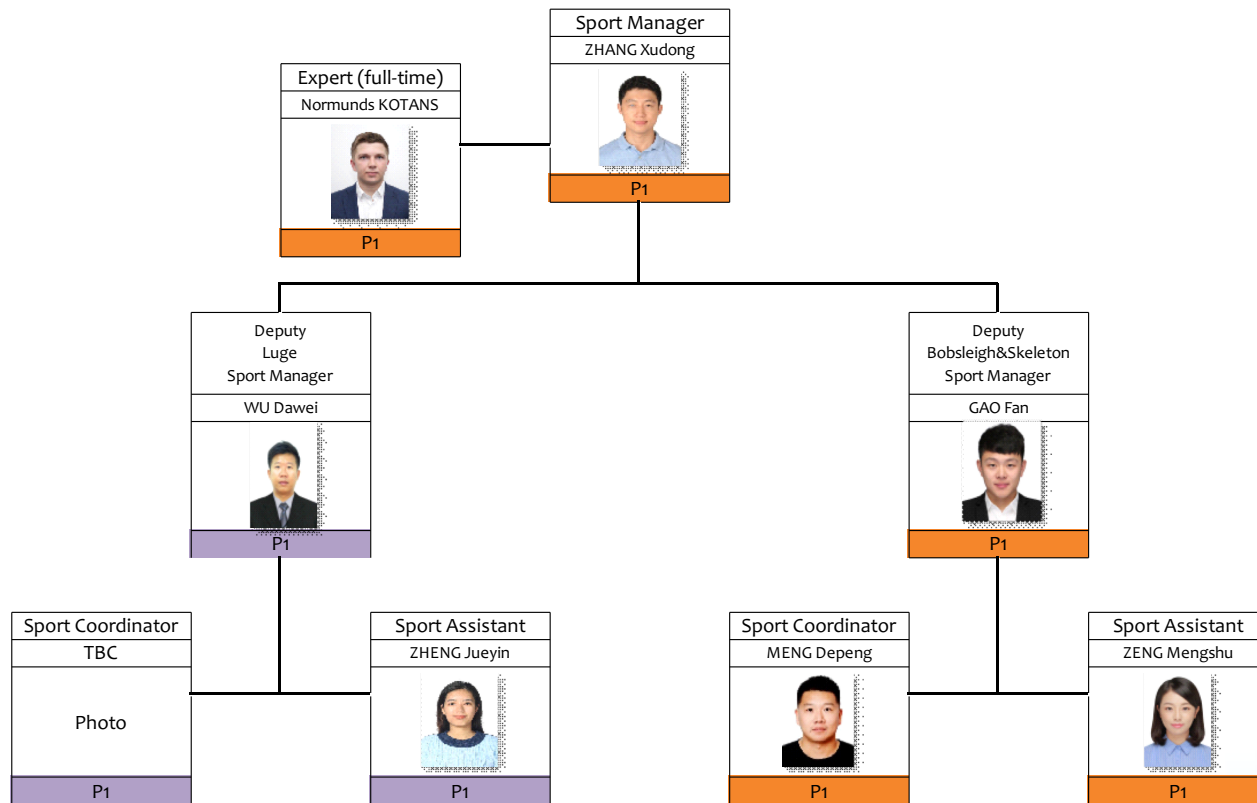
Sport Manager
ZHANG Xudong
P1

Expert (full-time)
Normunds KOTANS
P1

Deputy
Luge
Sport Manager
WU Dawei
P1

Deputy
Bobsleigh&Skeleton
Sport Manager
GAO Fan
P1

Sport Coordinator
TBC
Photo
P1

Sport Assistant
ZHENG Jueyin
P1

Sport Coordinator
MENG Depeng
P1

Sport Assistant
ZENG Mengshu
P1